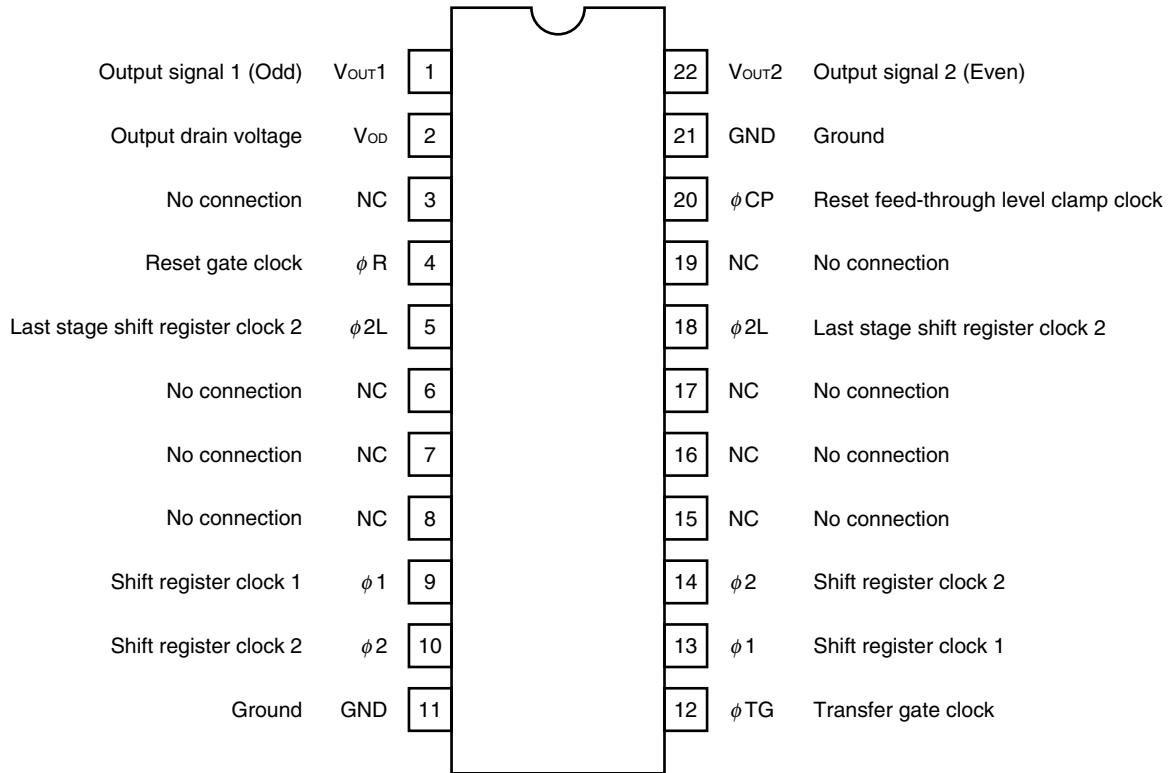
Output signal 1 (Odd) $V_{OUT}1$ 1
Output drain voltage $V_{OD}$ 2
No connection NC 3
Reset gate clock $\phi R$ 4
Last stage shift register clock 2 $\phi 2L$ 5
No connection NC 6
No connection NC 7
No connection NC 8
Shift register clock 1 $\phi 1$ 9
Shift register clock 2 $\phi 2$ 10
Ground GND 11

22 $V_{OUT}2$ Output signal 2 (Even)
21 GND Ground
20 $\phi CP$ Reset feed-through level clamp clock
19 NC No connection
18 $\phi 2L$ Last stage shift register clock 2
17 NC No connection
16 NC No connection
15 NC No connection
14 $\phi 2$ Shift register clock 2
13 $\phi 1$ Shift register clock 1
12 $\phi TG$ Transfer gate clock